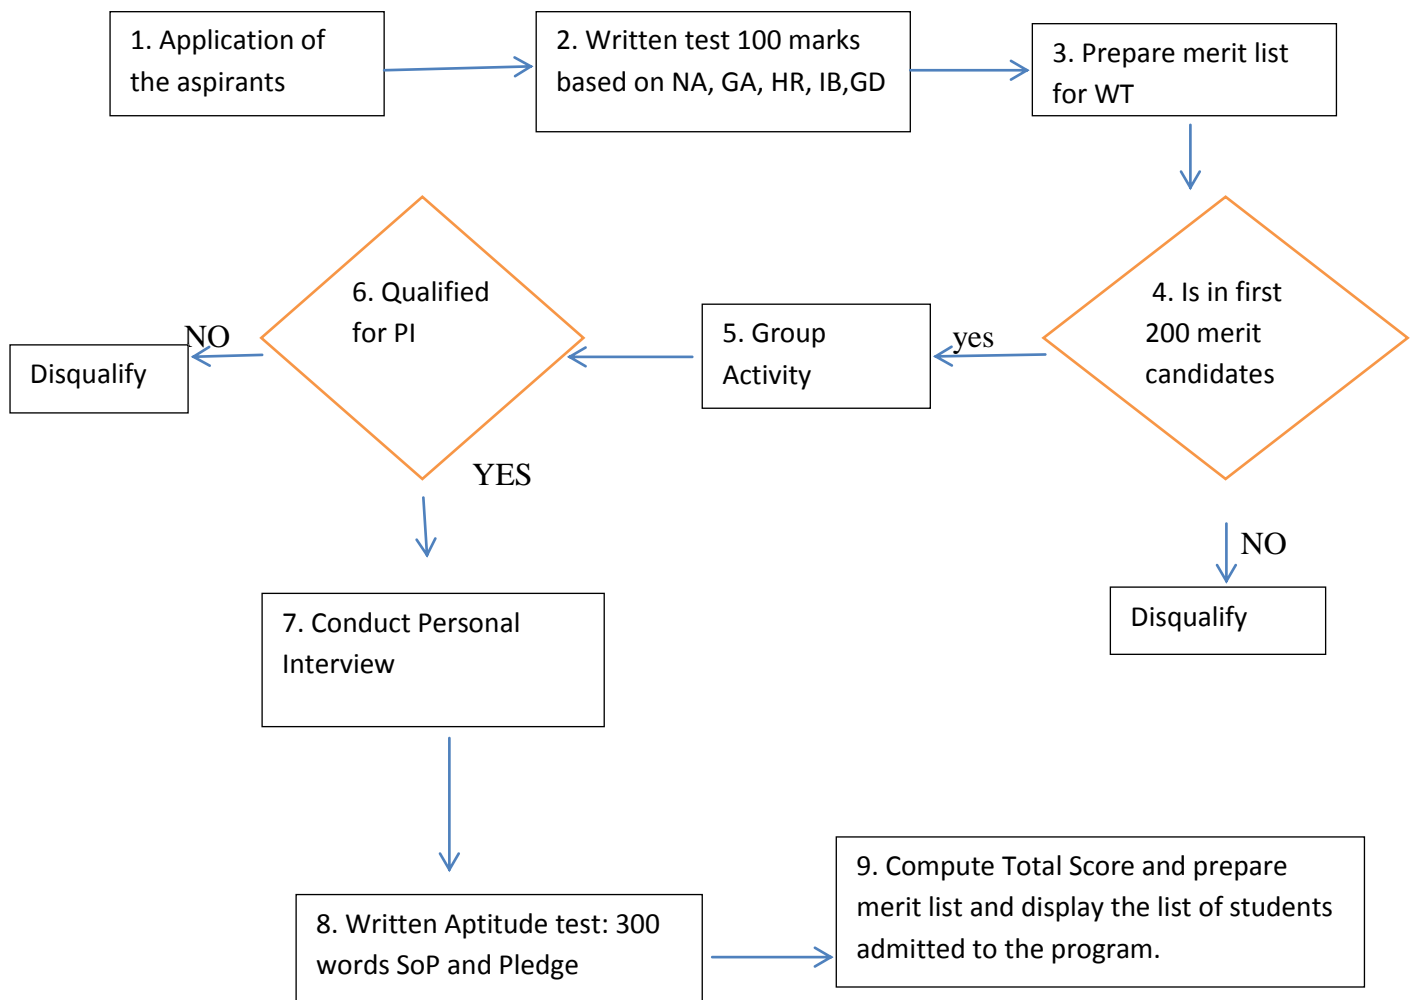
1. Application of the aspirants

2. Written test 100 marks based on NA, GA, HR, IB,GD

3. Prepare merit list for WT

4. Is in first 200 merit candidates

yes

5. Group Activity

6. Qualified for PI

NO

Disqualify

YES

NO

Disqualify

7. Conduct Personal Interview

8. Written Aptitude test: 300 words SoP and Pledge

9. Compute Total Score and prepare merit list and display the list of students admitted to the program.